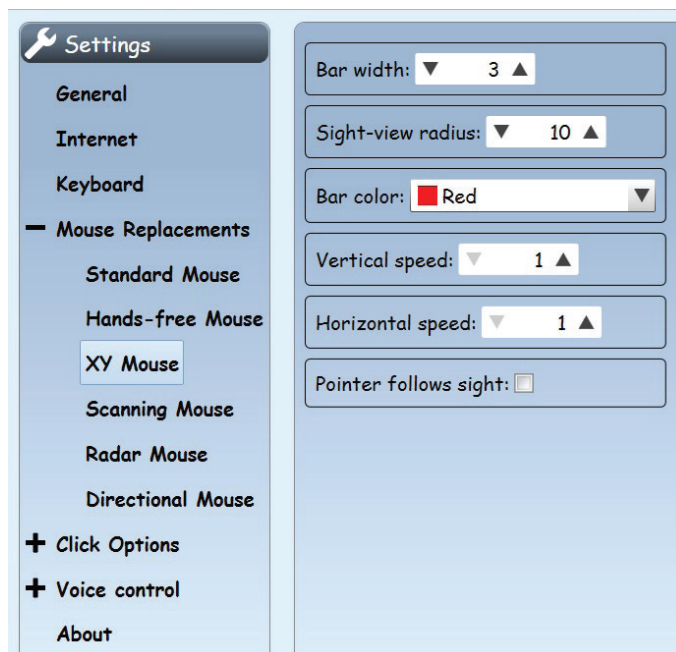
Settings

General

Internet

Keyboard

− Mouse Replacements

Standard Mouse

Hands-free Mouse

XY Mouse

Scanning Mouse

Radar Mouse

Directional Mouse

+ Click Options

+ Voice control

About

Bar width: ▼ 3 ▲

Sight-view radius: ▼ 10 ▲

Bar color: Red ▼

Vertical speed: ▼ 1 ▲

Horizontal speed: ▼ 1 ▲

Pointer follows sight: